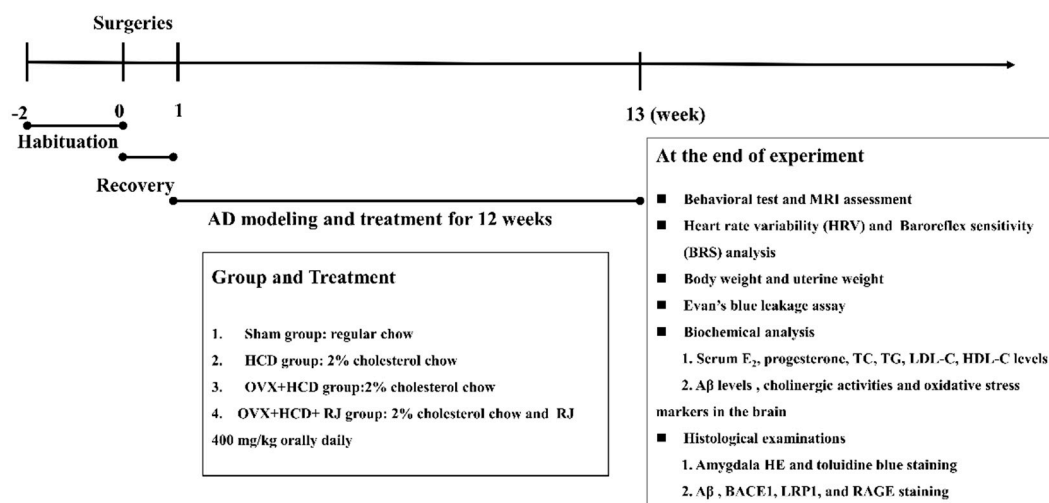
Surgeries

-2 0 1 13 (week)

Habituation

Recovery

AD modeling and treatment for 12 weeks

Group and Treatment

1. Sham group: regular chow
2. HCD group: 2% cholesterol chow
3. OVX+HCD group:2% cholesterol chow
4. OVX+HCD+ RJ group: 2% cholesterol chow and RJ 400 mg/kg orally daily

At the end of experiment

■ Behavioral test and MRI assessment
■ Heart rate variability (HRV) and Baroreflex sensitivity (BRS) analysis
■ Body weight and uterine weight
■ Evan's blue leakage assay
■ Biochemical analysis
1. Serum $E_2$, progesterone, TC, TG, LDL-C, HDL-C levels
2. Aβ levels , cholinergic activities and oxidative stress markers in the brain
■ Histological examinations
1. Amygdala HE and toluidine blue staining
2. Aβ , BACE1, LRP1, and RAGE staining